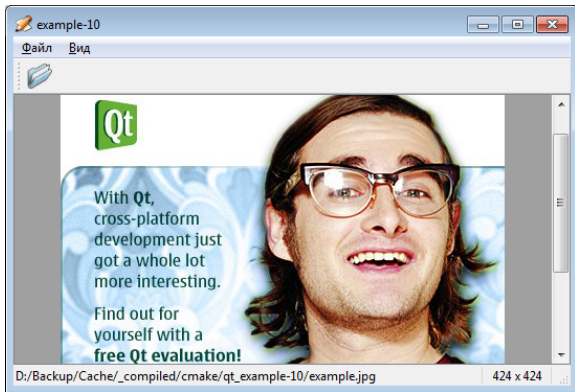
example-10

Файл Вид

Qt

With Qt, cross-platform development just got a whole lot more interesting.

Find out for yourself with a free Qt evaluation!

D:/Backup/Cache/_compiled/cmake/qt_example-10/example.jpg
424 x 424